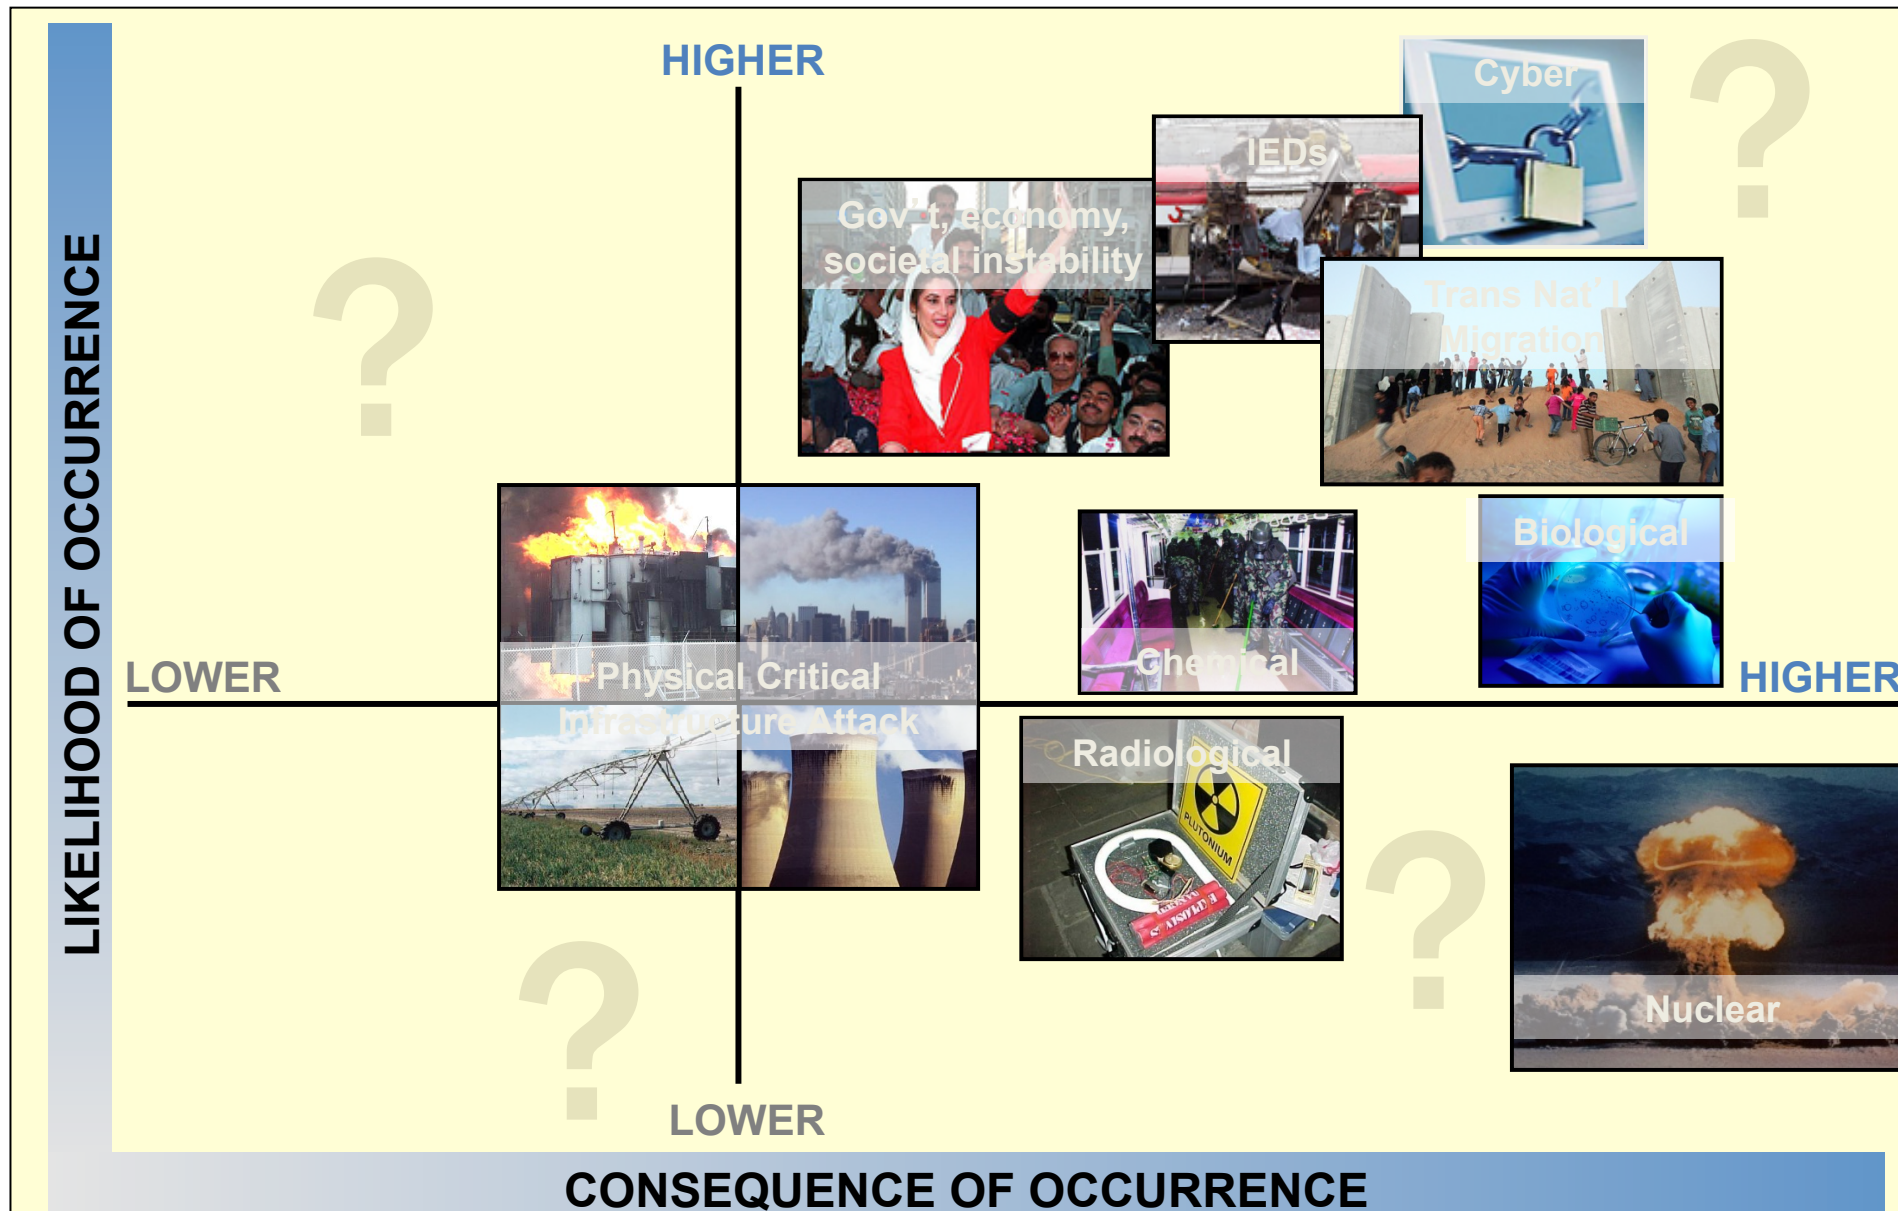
HIGHER

LIKELIHOOD OF OCCURRENCE

Cyber

?

IEDs

Gov't, economy, societal instability

Trans Nat'l Migration

?

LOWER

Physical Critical Infrastructure Attack

Chemical

Biological

HIGHER

Radiological

PLUTONIUM

?

Nuclear

?

LOWER

CONSEQUENCE OF OCCURRENCE